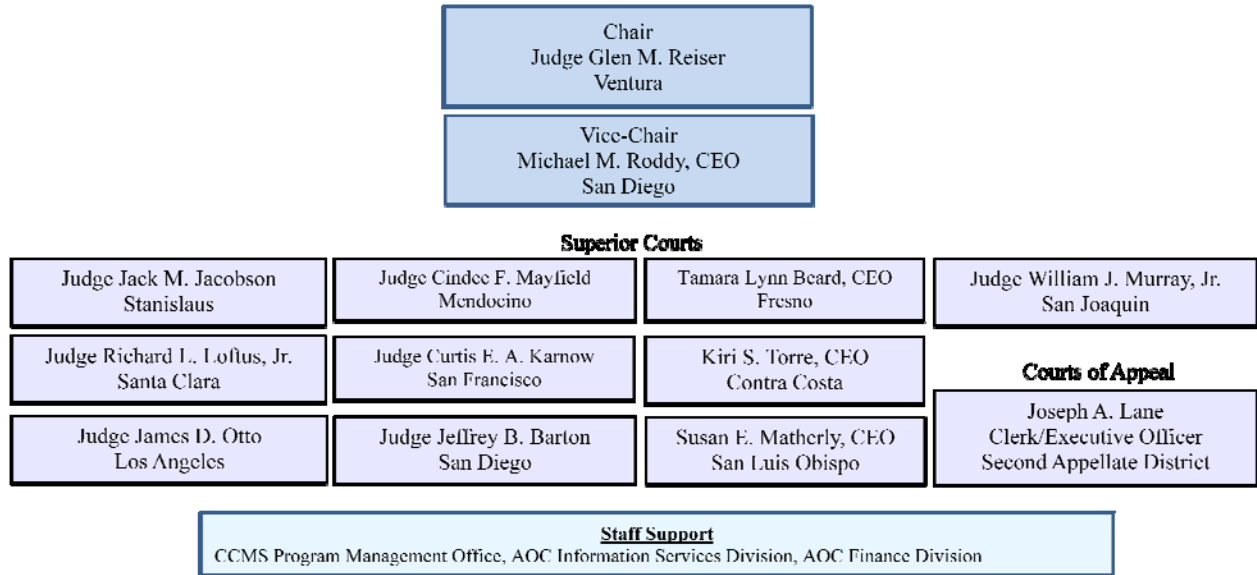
Chair
Judge Glen M. Reiser
Ventura

Vice-Chair
Michael M. Roddy, CEO
San Diego

Superior Courts

Judge Jack M. Jacobson
Stanislaus

Judge Cindee F. Mayfield
Mendocino

Tamara Lynn Beard, CEO
Fresno

Judge William J. Murray, Jr.
San Joaquin

Judge Richard L. Loftus, Jr.
Santa Clara

Judge Curtis E. A. Karnow
San Francisco

Kiri S. Torre, CEO
Contra Costa

Courts of Appeal

Judge James D. Otto
Los Angeles

Judge Jeffrey B. Barton
San Diego

Susan E. Matherly, CEO
San Luis Obispo

Joseph A. Lane
Clerk/Executive Officer
Second Appellate District

Staff Support
CCMS Program Management Office, AOC Information Services Division, AOC Finance Division